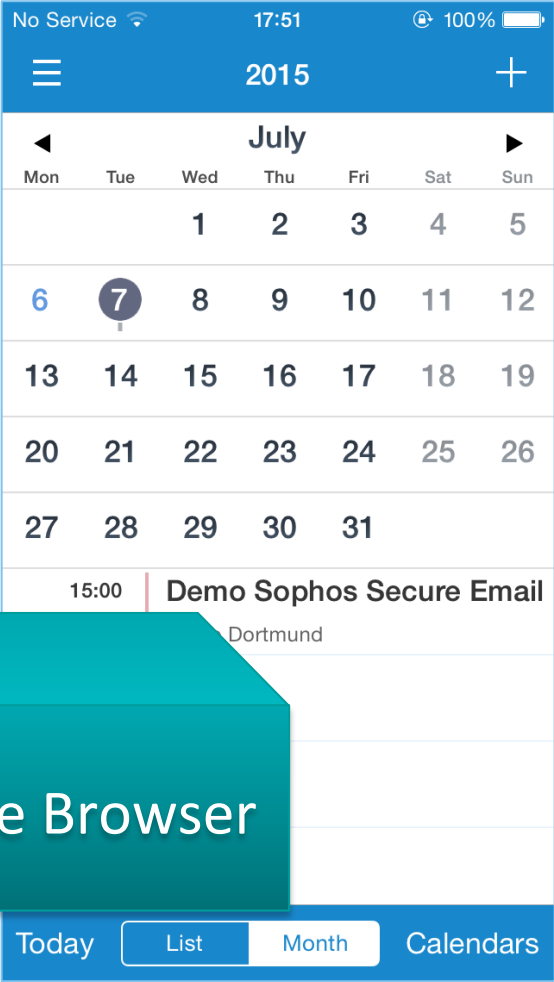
No Service 17:51 100%

2015

July

| Mon | Tue | Wed | Thu | Fri | Sat | Sun |
|---|---|---|---|---|---|---|
| | | 1 | 2 | 3 | 4 | 5 |
| 6 | 7 | 8 | 9 | 10 | 11 | 12 |
| 13 | 14 | 15 | 16 | 17 | 18 | 19 |
| 20 | 21 | 22 | 23 | 24 | 25 | 26 |
| 27 | 28 | 29 | 30 | 31 | | |

15:00 Demo Sophos Secure Email

Dortmund

e Browser

Today List Month Calendars